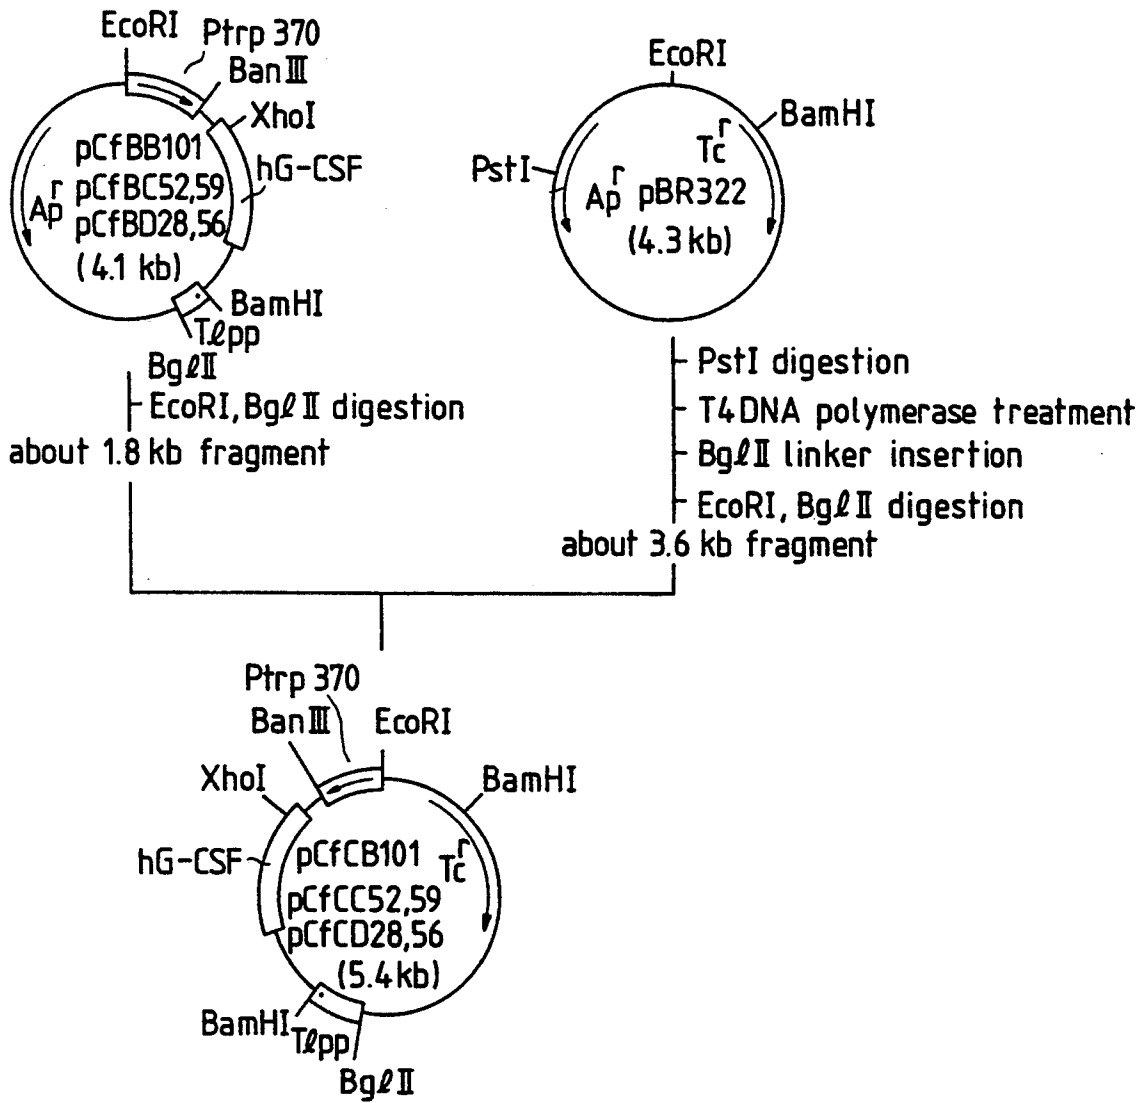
EcoRI
Ptrp 370
Ban III
XhoI
pCfBB101
pCfBC52,59
pCfBD28,56
(4.1 kb)
hG-CSF
$Ap^r$
BamHI
Tℓpp
Bgℓ II
EcoRI, Bgℓ II digestion
about 1.8 kb fragment

EcoRI
BamHI
$Tc^r$
PstI
$Ap^r$ pBR322
(4.3 kb)
PstI digestion
T4DNA polymerase treatment
Bgℓ II linker insertion
EcoRI, Bgℓ II digestion
about 3.6 kb fragment

Ptrp 370
Ban III
EcoRI
BamHI
XhoI
hG-CSF
pCfCB101
pCfCC52,59
pCfCD28,56
(5.4 kb)
$Tc^r$
BamHI
Tℓpp
Bgℓ II